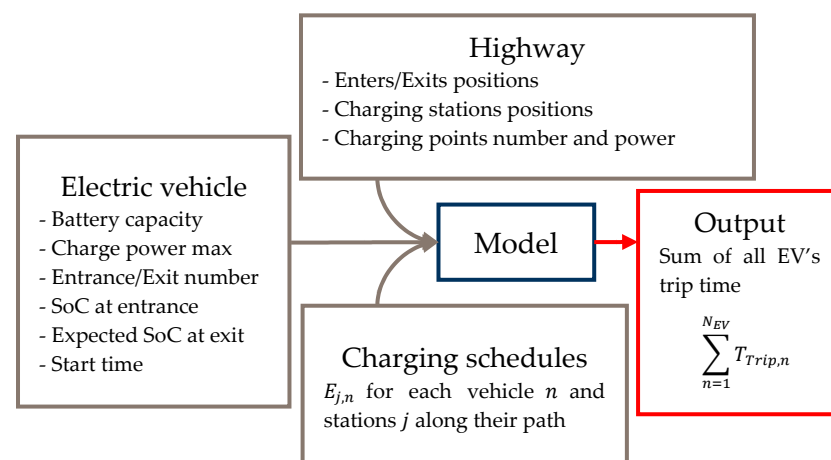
Highway
- Enters/Exits positions
- Charging stations positions
- Charging points number and power

Electric vehicle
- Battery capacity
- Charge power max
- Entrance/Exit number
- SoC at entrance
- Expected SoC at exit
- Start time

Model

Output
Sum of all EV's trip time
$\sum_{n=1}^{N_{EV}} T_{Trip,n}$

Charging schedules
$E_{j,n}$ for each vehicle $n$ and stations $j$ along their path